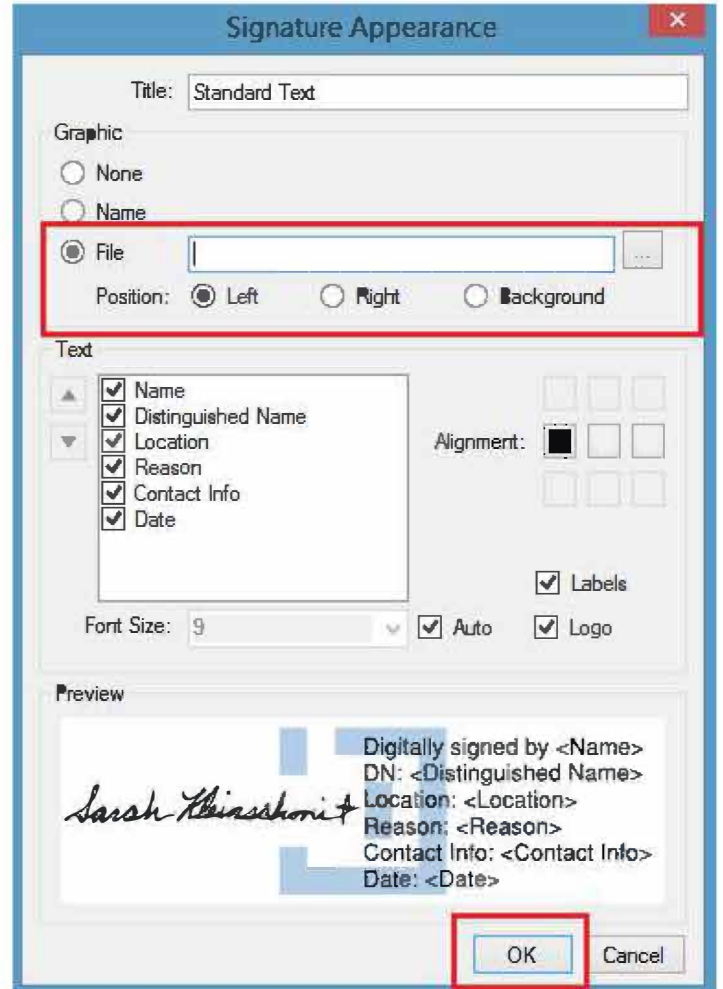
Signature Appearance

Title: Standard Text

Graphic

None

Name

File

...

Position: Left Right Background

Text

Name
Distinguished Name
Location
Reason
Contact Info
Date

Alignment:

Labels

Font Size: 9

Auto

Logo

Preview

Sarah Kleinschmit

Digitally signed by <Name>
DN: <Distinguished Name>
Location: <Location>
Reason: <Reason>
Contact Info: <Contact Info>
Date: <Date>

OK

Cancel